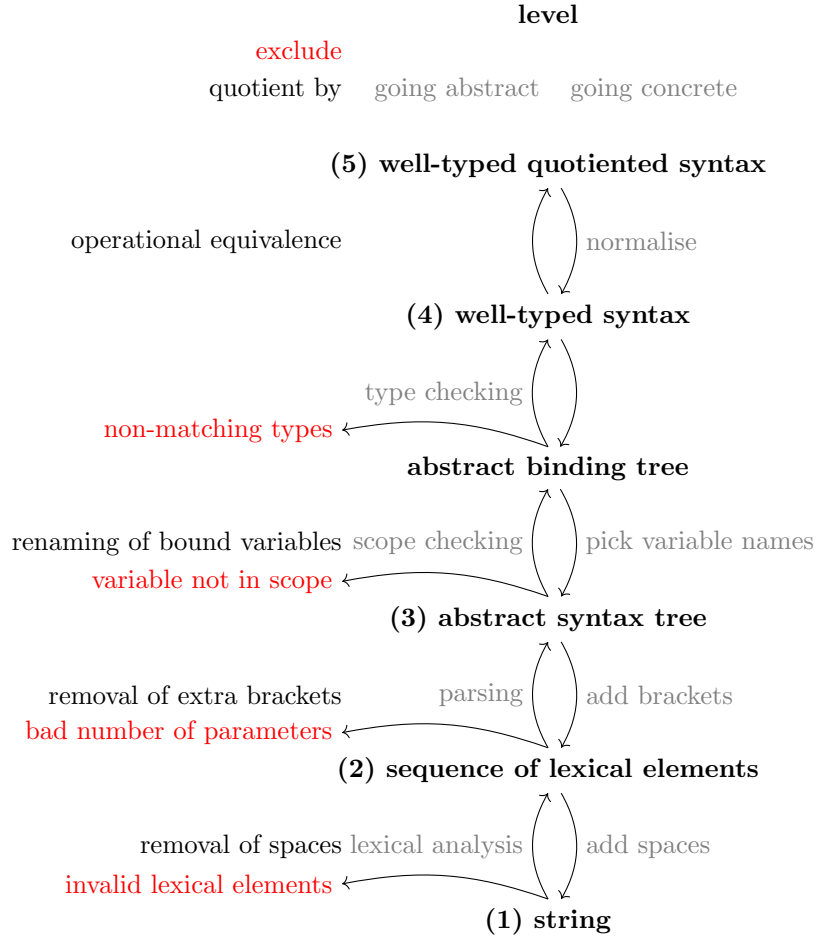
level

exclude

quotient by going abstract going concrete

(5) well-typed quotiented syntax

operational equivalence normalise

(4) well-typed syntax

type checking

non-matching types

abstract binding tree

renaming of bound variables scope checking pick variable names

variable not in scope

(3) abstract syntax tree

removal of extra brackets parsing add brackets

bad number of parameters

(2) sequence of lexical elements

removal of spaces lexical analysis add spaces

invalid lexical elements

(1) string